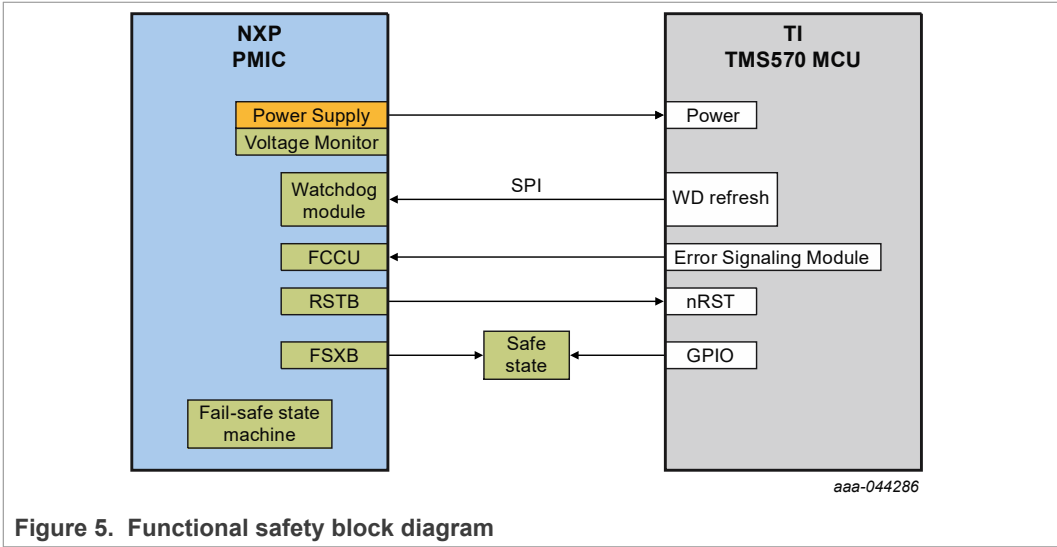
NXP
PMIC

Power Supply
Voltage Monitor
Watchdog module
FCCU
RSTB
FSXB
Fail-safe state machine

TI
TMS570 MCU

Power
SPI
WD refresh
Error Signaling Module
nRST
Safe state
GPIO

aaa-044286

Figure 5. Functional safety block diagram